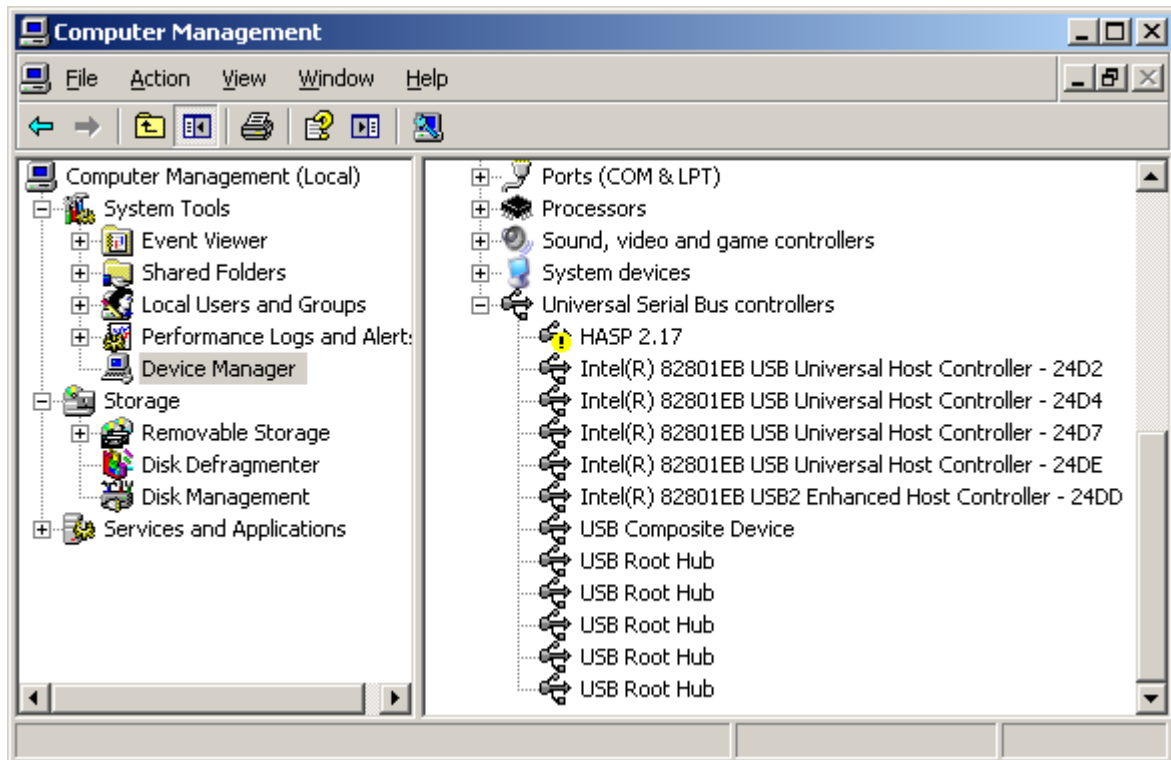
Computer Management

File Action View Window Help

Computer Management (Local)
System Tools
Event Viewer
Shared Folders
Local Users and Groups
Performance Logs and Alert:
Device Manager
Storage
Removable Storage
Disk Defragmenter
Disk Management
Services and Applications

Ports (COM & LPT)
Processors
Sound, video and game controllers
System devices
Universal Serial Bus controllers
HASP 2.17
Intel(R) 82801EB USB Universal Host Controller - 24D2
Intel(R) 82801EB USB Universal Host Controller - 24D4
Intel(R) 82801EB USB Universal Host Controller - 24D7
Intel(R) 82801EB USB Universal Host Controller - 24DE
Intel(R) 82801EB USB2 Enhanced Host Controller - 24DD
USB Composite Device
USB Root Hub
USB Root Hub
USB Root Hub
USB Root Hub
USB Root Hub